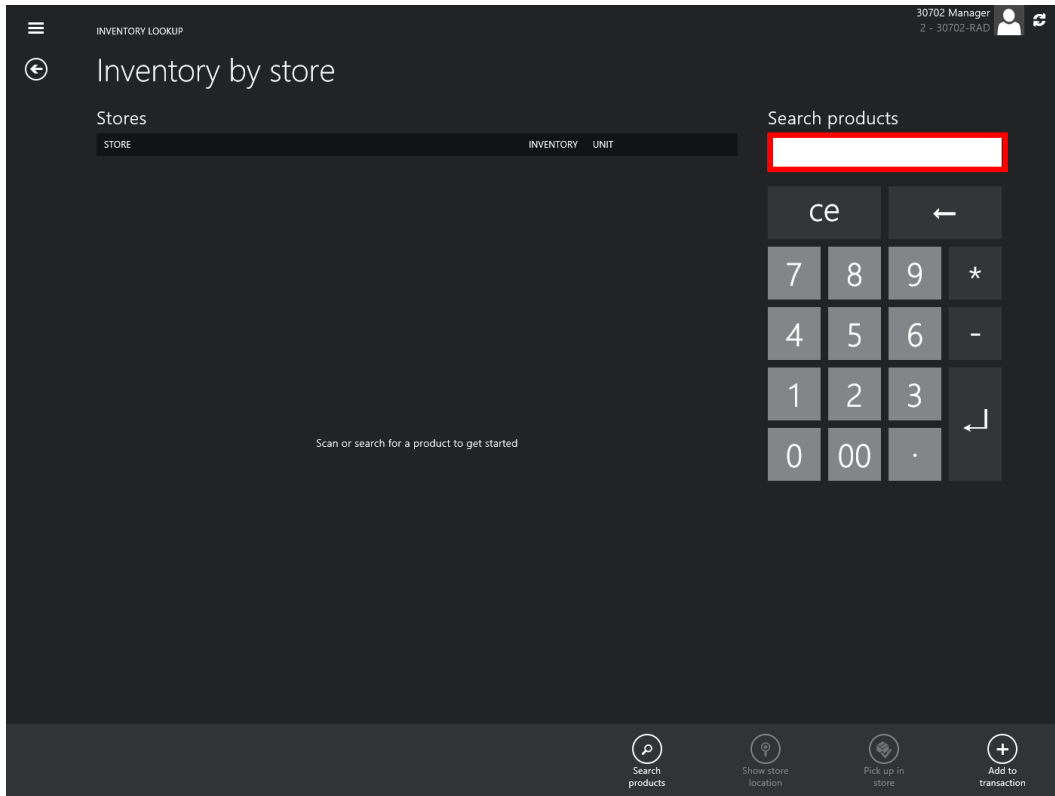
INVENTORY LOOKUP

30702 Manager
2 - 30702-RAD

Inventory by store

Stores

| STORE | INVENTORY | UNIT |
|---|---|---|

Scan or search for a product to get started

Search products

ce ←

7 8 9 *

4 5 6 -

1 2 3 ↵

0 00 .

Search products

Show store location

Pick up in store

Add to transaction